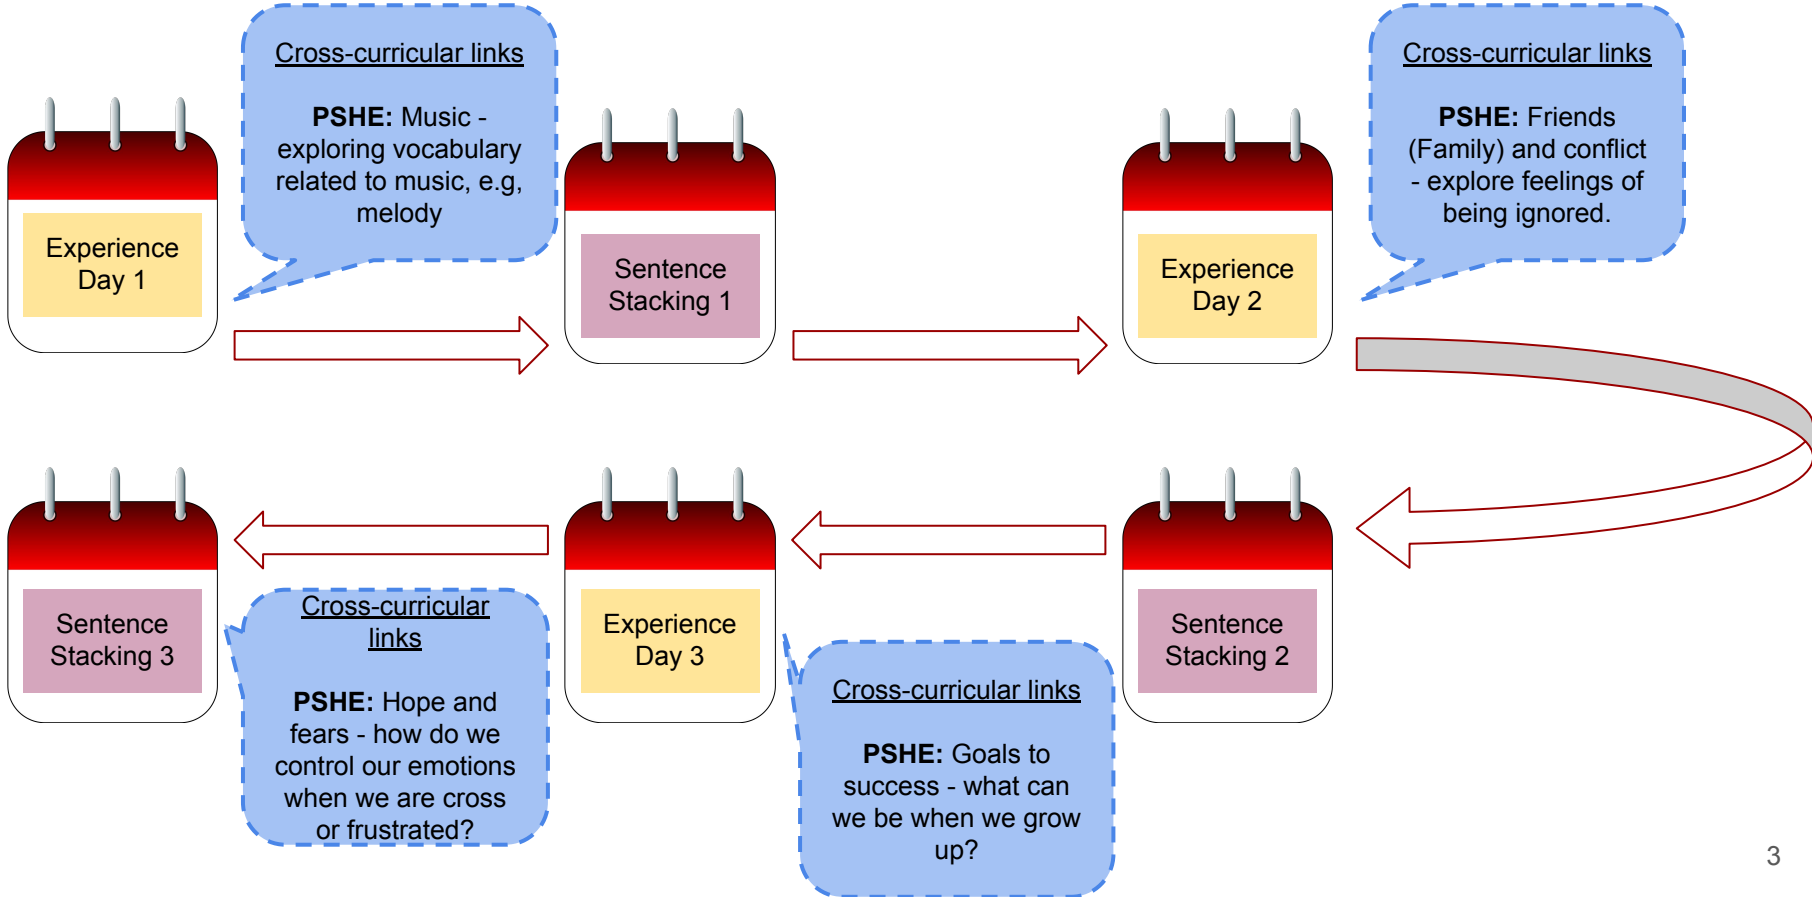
Experience Day 1

Cross-curricular links

**PSHE:** Music - exploring vocabulary related to music, e.g, melody

Sentence Stacking 1

Experience Day 2

Cross-curricular links

**PSHE:** Friends (Family) and conflict - explore feelings of being ignored.

Sentence Stacking 3

Cross-curricular links

**PSHE:** Hope and fears - how do we control our emotions when we are cross or frustrated?

Experience Day 3

Cross-curricular links

**PSHE:** Goals to success - what can we be when we grow up?

Sentence Stacking 2

3